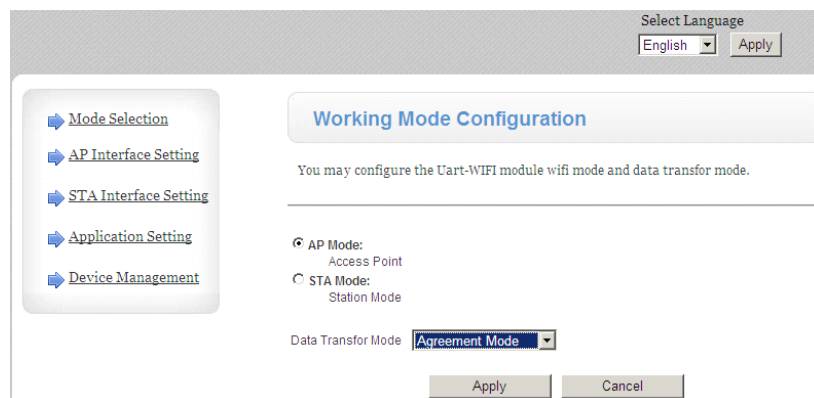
Select Language
English
Apply

Mode Selection
AP Interface Setting
STA Interface Setting
Application Setting
Device Management

Working Mode Configuration

You may configure the Uart-WIFI module wifi mode and data transfor mode.

AP Mode:
Access Point
STA Mode:
Station Mode

Data Transfor Mode
Agreement Mode

Apply
Cancel